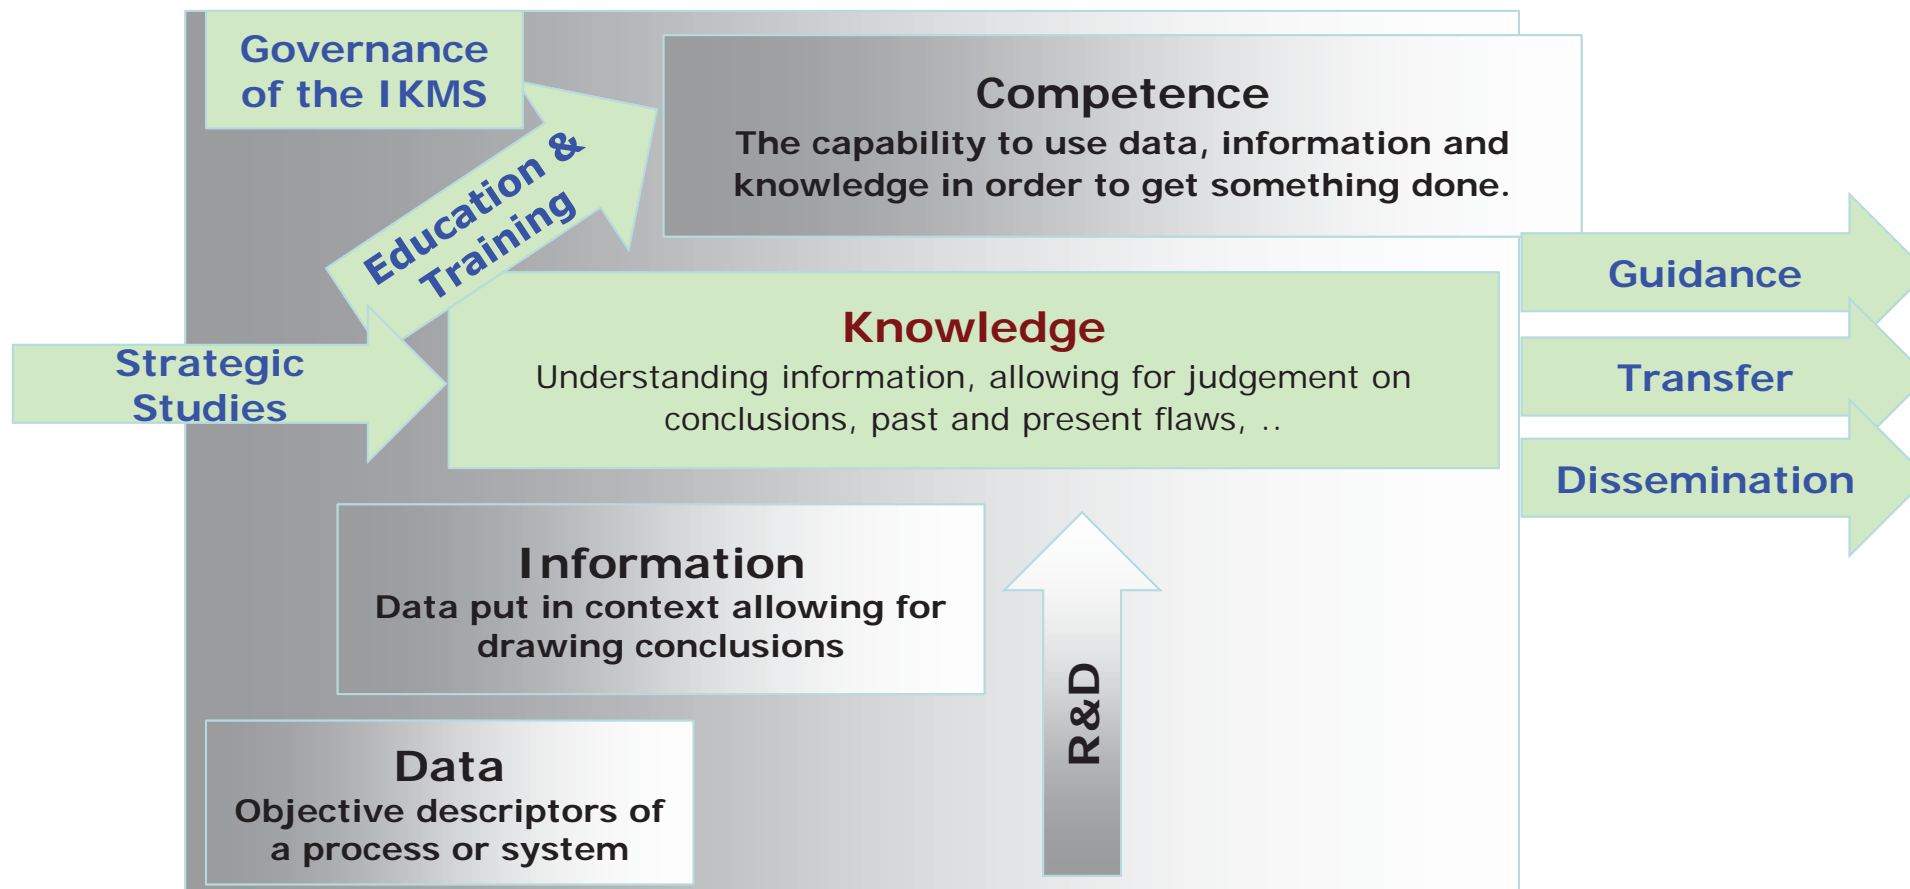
Governance of the IKMS

Competence
The capability to use data, information and knowledge in order to get something done.

Education & Training

Guidance

Transfer

Dissemination

Strategic Studies

Knowledge
Understanding information, allowing for judgement on conclusions, past and present flaws, ..

Information
Data put in context allowing for drawing conclusions

R&D

Data
Objective descriptors of a process or system